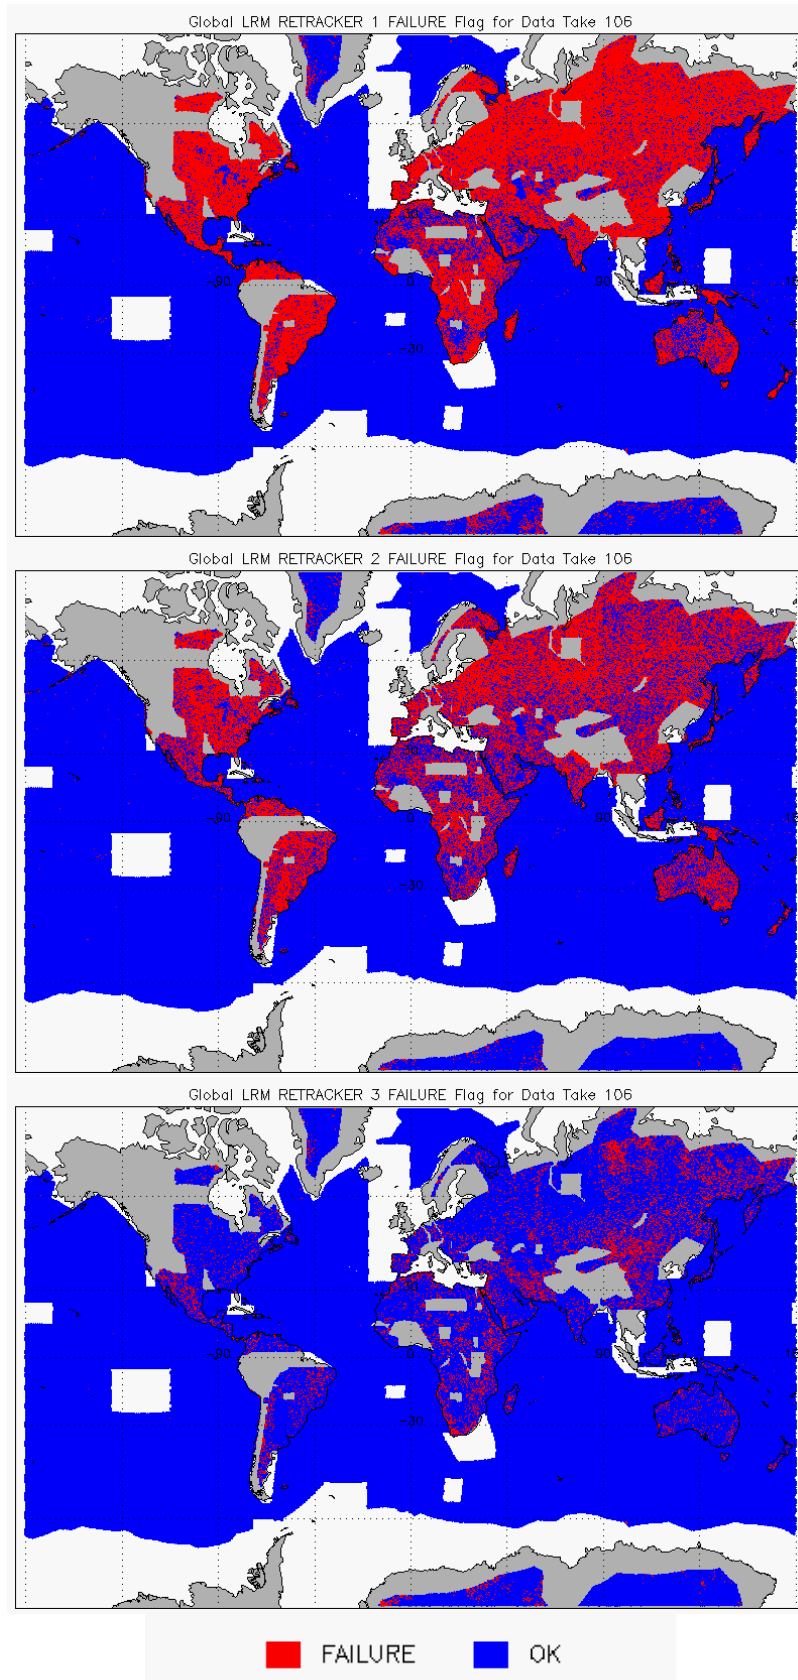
Global LRM RETRACKER 1 FAILURE Flag for Data Take 106

-90

0

90

-30

-10

Global LRM RETRACKER 2 FAILURE Flag for Data Take 106

-90

0

90

-30

Global LRM RETRACKER 3 FAILURE Flag for Data Take 106

-90

0

90

-30

FAILURE OK